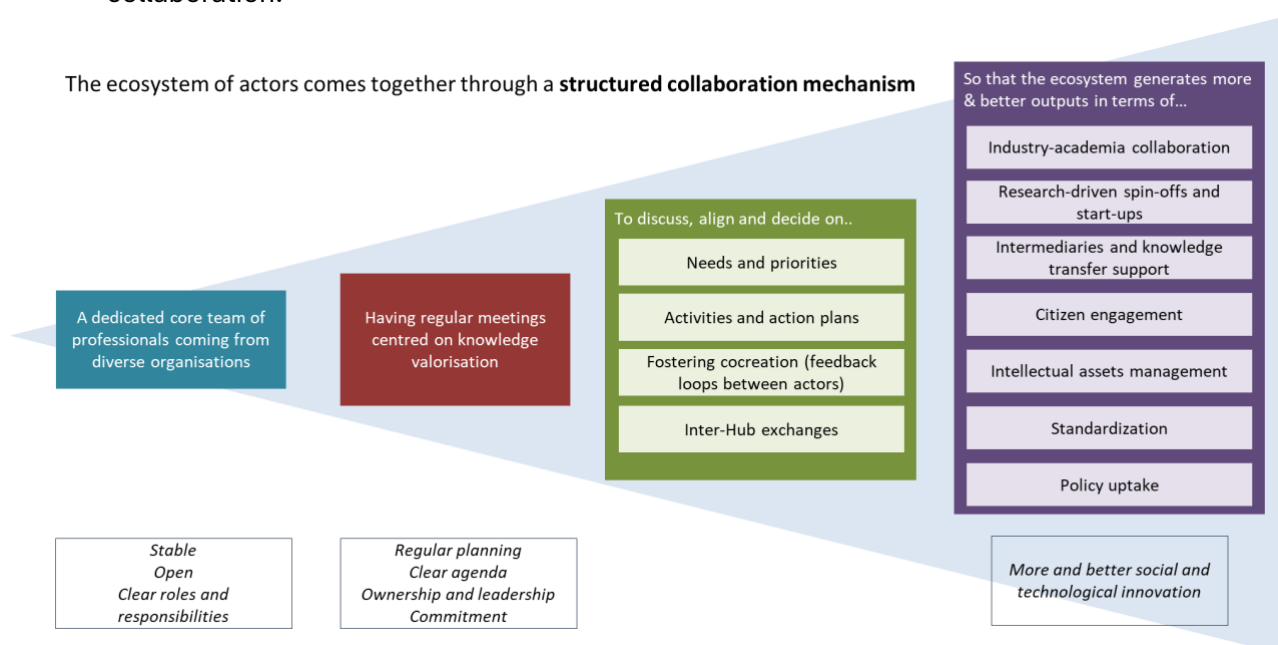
The ecosystem of actors comes together through a **structured collaboration mechanism**

A dedicated core team of professionals coming from diverse organisations

Having regular meetings centred on knowledge valorisation

To discuss, align and decide on..

Needs and priorities

Activities and action plans

Fostering cocreation (feedback loops between actors)

Inter-Hub exchanges

So that the ecosystem generates more & better outputs in terms of...

Industry-academia collaboration

Research-driven spin-offs and start-ups

Intermediaries and knowledge transfer support

Citizen engagement

Intellectual assets management

Standardization

Policy uptake

*Stable*
*Open*
*Clear roles and responsibilities*

*Regular planning*
*Clear agenda*
*Ownership and leadership*
*Commitment*

*More and better social and technological innovation*